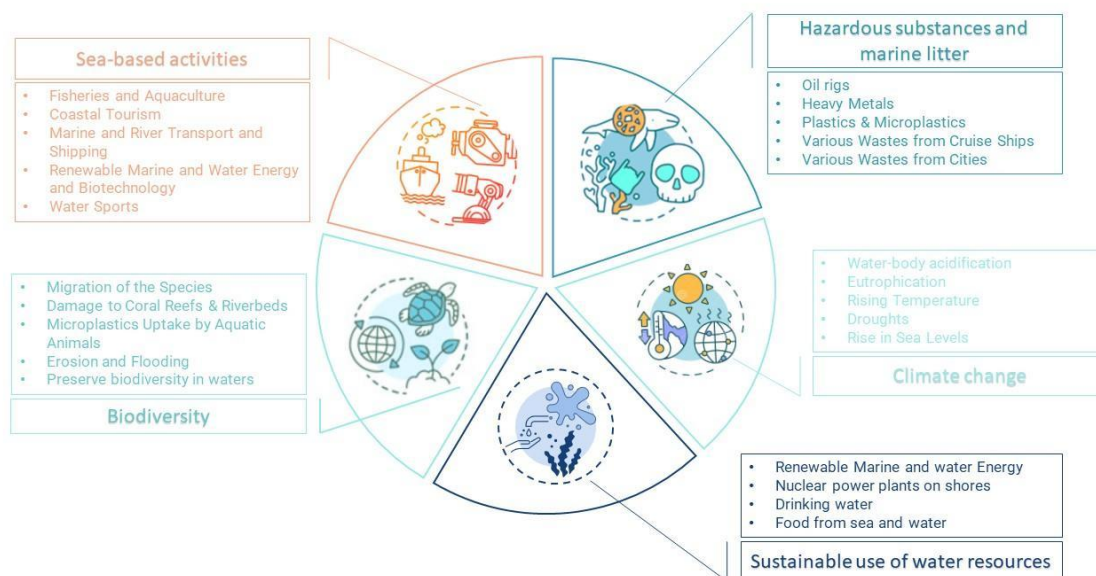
Sea-based activities

- Fisheries and Aquaculture
- Coastal Tourism
- Marine and River Transport and Shipping
- Renewable Marine and Water Energy and Biotechnology
- Water Sports

Hazardous substances and marine litter

- Oil rigs
- Heavy Metals
- Plastics & Microplastics
- Various Wastes from Cruise Ships
- Various Wastes from Cities

- Water-body acidification
- Eutrophication
- Rising Temperature
- Droughts
- Rise in Sea Levels

Climate change

- Migration of the Species
- Damage to Coral Reefs & Riverbeds
- Microplastics Uptake by Aquatic Animals
- Erosion and Flooding
- Preserve biodiversity in waters

Biodiversity

- Renewable Marine and water Energy
- Nuclear power plants on shores
- Drinking water
- Food from sea and water

Sustainable use of water resources